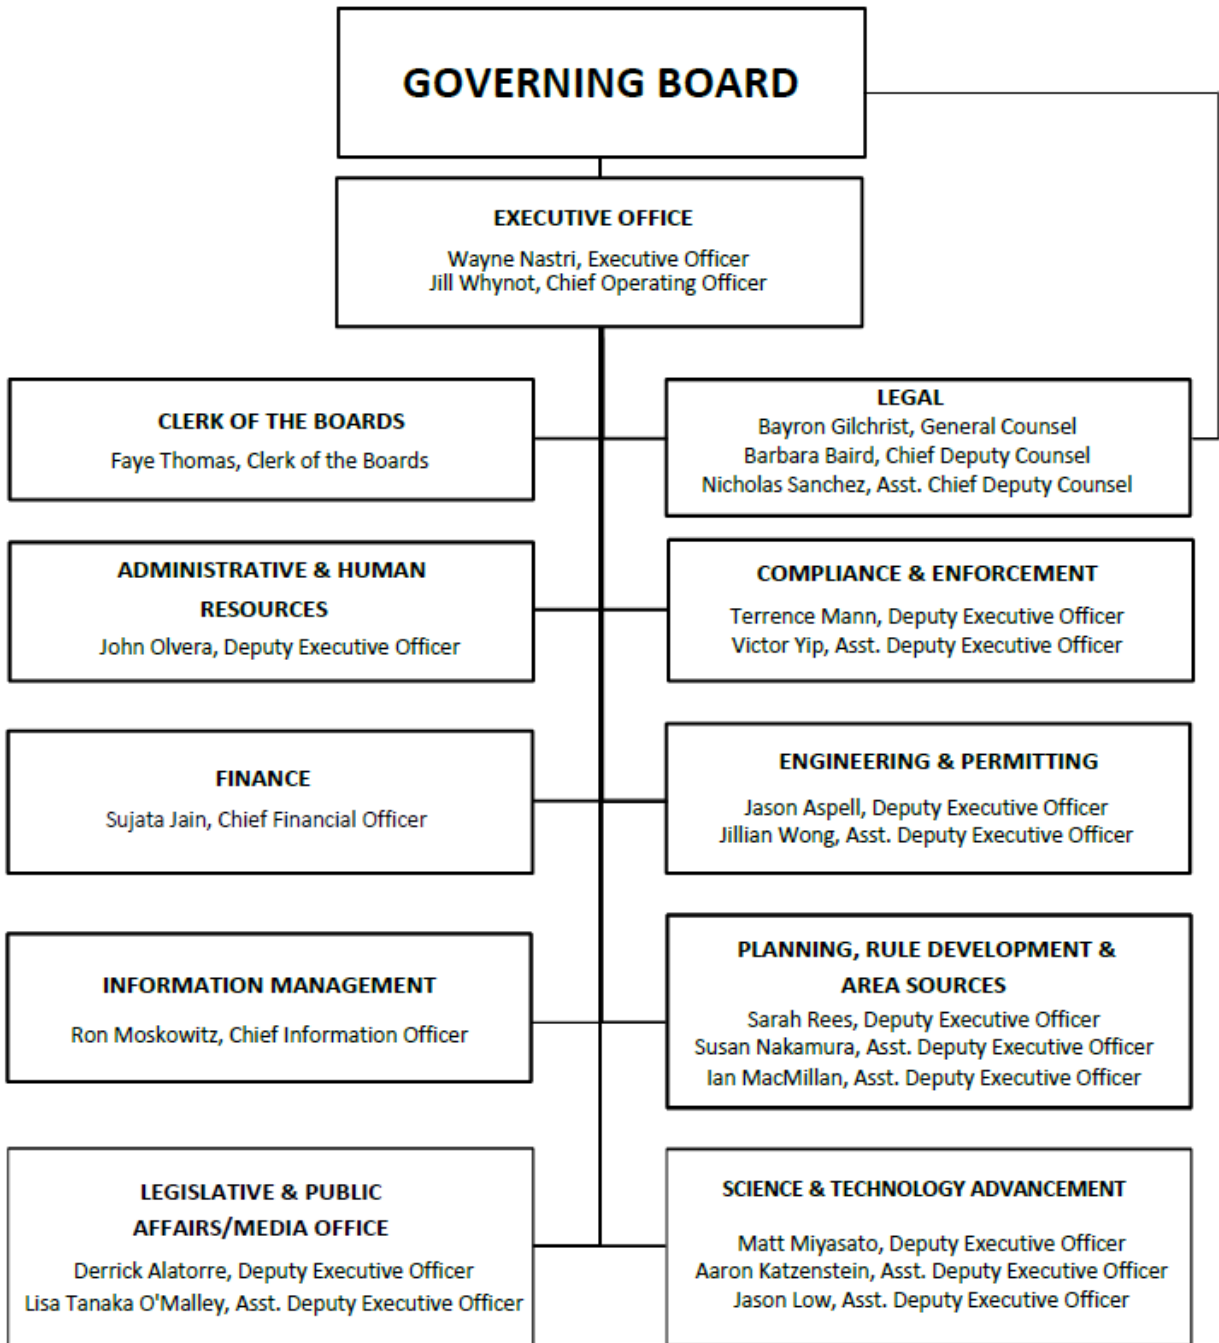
GOVERNING BOARD

EXECUTIVE OFFICE
Wayne Nastri, Executive Officer
Jill Whynot, Chief Operating Officer

CLERK OF THE BOARDS
Faye Thomas, Clerk of the Boards

LEGAL
Bayron Gilchrist, General Counsel
Barbara Baird, Chief Deputy Counsel
Nicholas Sanchez, Asst. Chief Deputy Counsel

ADMINISTRATIVE & HUMAN RESOURCES
John Olvera, Deputy Executive Officer

COMPLIANCE & ENFORCEMENT
Terrence Mann, Deputy Executive Officer
Victor Yip, Asst. Deputy Executive Officer

FINANCE
Sujata Jain, Chief Financial Officer

ENGINEERING & PERMITTING
Jason Aspell, Deputy Executive Officer
Jillian Wong, Asst. Deputy Executive Officer

INFORMATION MANAGEMENT
Ron Moskowitz, Chief Information Officer

PLANNING, RULE DEVELOPMENT & AREA SOURCES
Sarah Rees, Deputy Executive Officer
Susan Nakamura, Asst. Deputy Executive Officer
Ian MacMillan, Asst. Deputy Executive Officer

LEGISLATIVE & PUBLIC AFFAIRS/MEDIA OFFICE
Derrick Alatorre, Deputy Executive Officer
Lisa Tanaka O'Malley, Asst. Deputy Executive Officer

SCIENCE & TECHNOLOGY ADVANCEMENT
Matt Miyasato, Deputy Executive Officer
Aaron Katzenstein, Asst. Deputy Executive Officer
Jason Low, Asst. Deputy Executive Officer